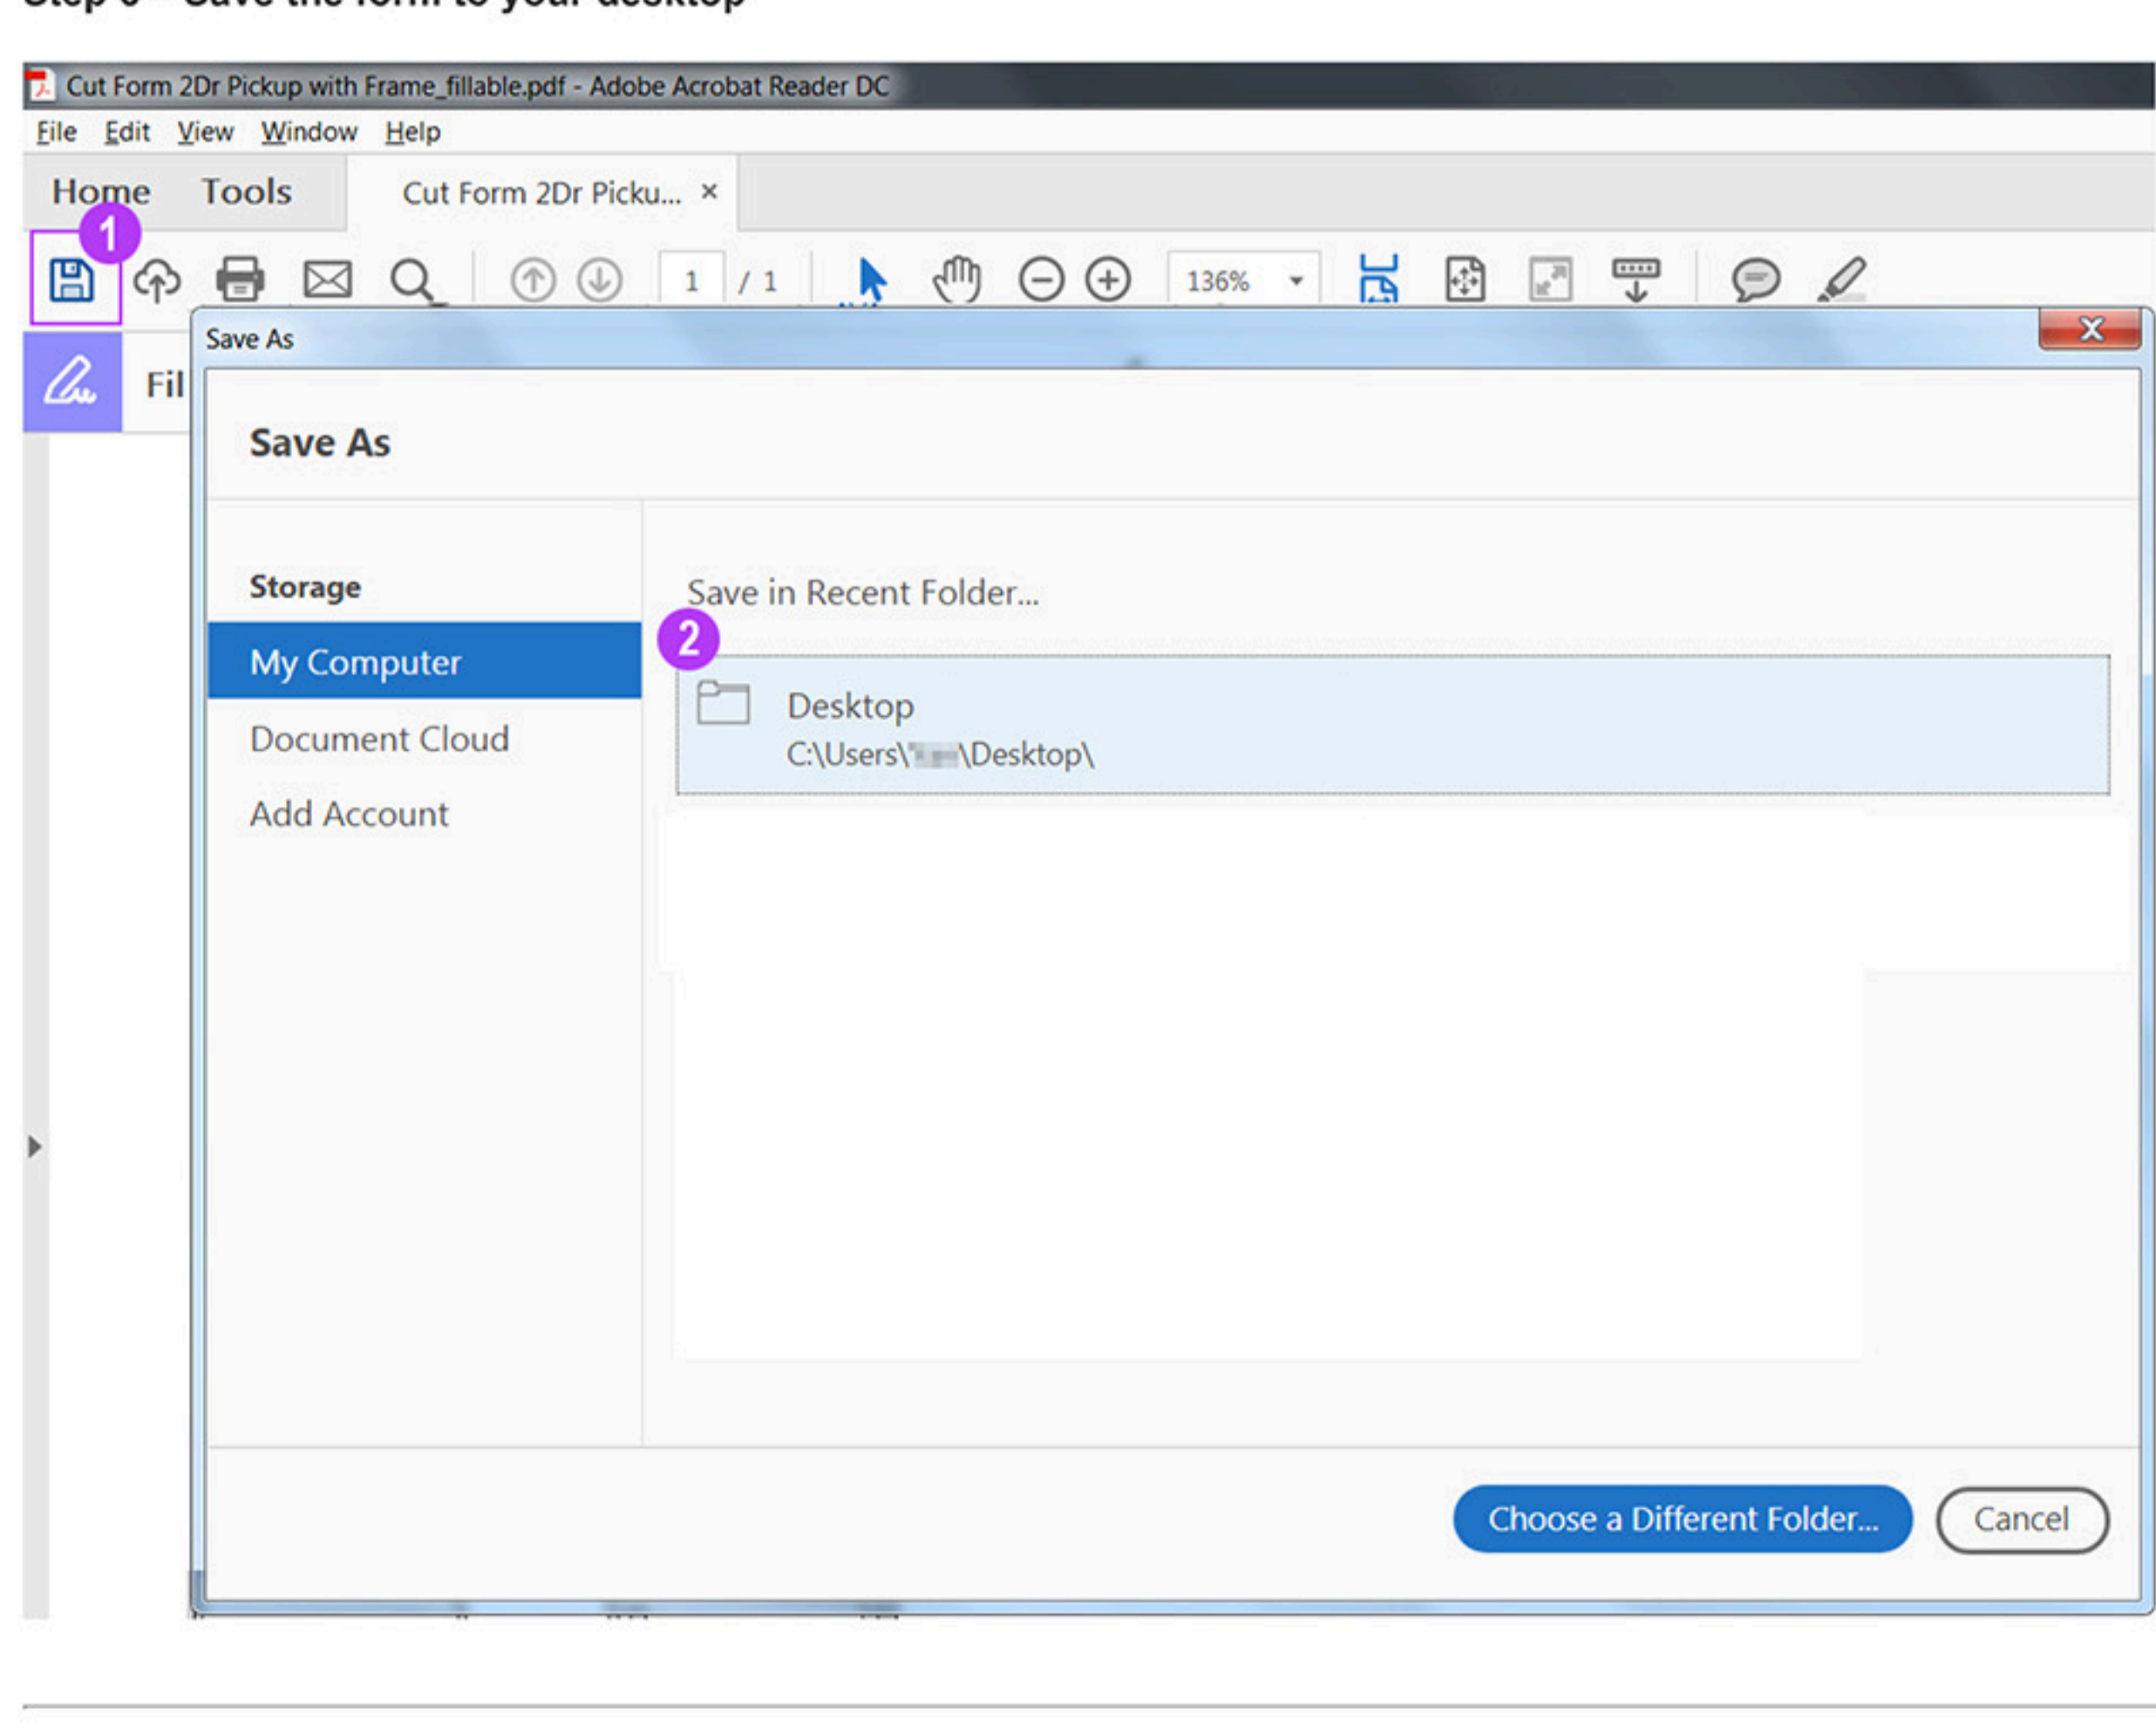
Step 6 – Save the form to your desktop

Cut Form 2Dr Pickup with Frame_fillable.pdf - Adobe Acrobat Reader DC

File Edit View Window Help

Home Tools Cut Form 2Dr Picku... ×

1

1 / 1

136%

Fil

Save As

Save As

Storage

My Computer

Document Cloud

Add Account

Save in Recent Folder...

2

Desktop
C:\Users\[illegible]\Desktop\

Choose a Different Folder...

Cancel